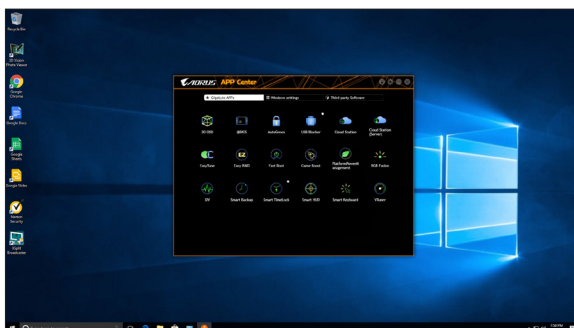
Recycle Bin

3D Video Photo Viewer

Google Chrome

Google Docs

Google Sheets

Google Slides

Norton Security

Xsplit Broadcaster

AORUS APP Center

Gigabyte APPs

Windows settings

Third party Softwares

3D OSD

@BIOS

AutoGreen

USB Blocker

Cloud Station

Cloud Station (Server)

EasyTune

Easy RAID

Fast Boot

Game Boost

Platform Power Management

RGB Fusion

SIV

Smart Backup

Smart TimeLock

Smart HUD

Smart Keyboard

V-Tuner